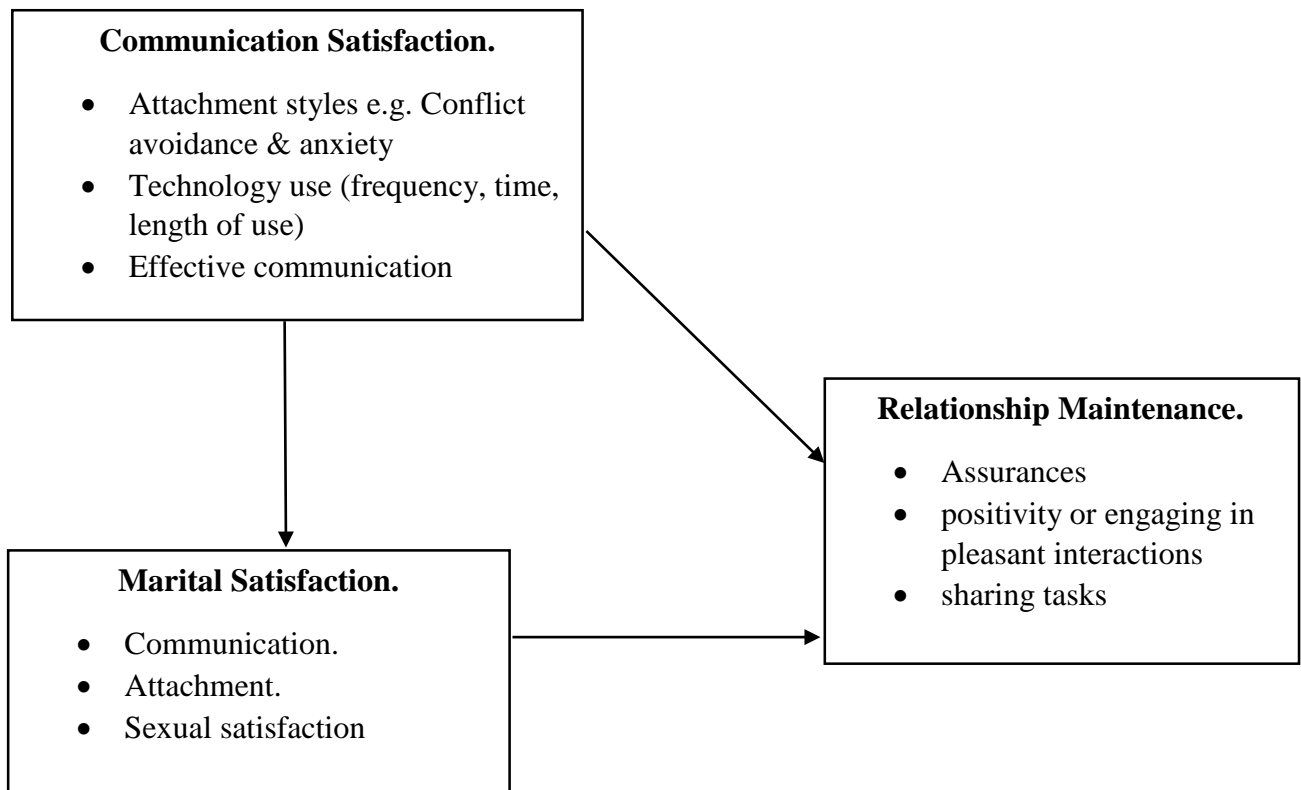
**Communication Satisfaction.**

- Attachment styles e.g. Conflict avoidance & anxiety
- Technology use (frequency, time, length of use)
- Effective communication

**Relationship Maintenance.**

- Assurances
- positivity or engaging in pleasant interactions
- sharing tasks

**Marital Satisfaction.**

- Communication.
- Attachment.
- Sexual satisfaction